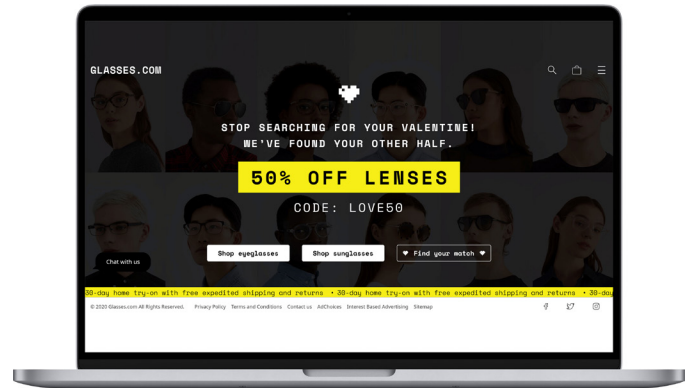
GLASSES.COM

STOP SEARCHING FOR YOUR VALENTINE!
WE'VE FOUND YOUR OTHER HALF.

50% OFF LENSES

CODE: LOVE50

Chat with us

Shop eyeglasses

Shop sunglasses

♥ Find your match ♥

30-day home try-on with free expedited shipping and returns • 30-day home try-on with free expedited shipping and returns • 30-day

© 2020 Glasses.com All Rights Reserved. Privacy Policy Terms and Conditions Contact us AdChoices Interest Based Advertising Sitemap